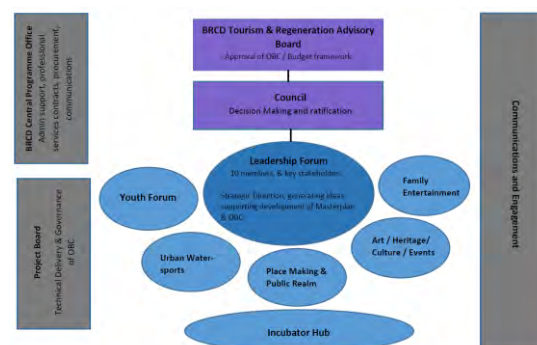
BRCD Central Programme Office
Admin support, professional services contracts, procurement, communications

Project Board
Technical Delivery & Governance of OBC

BRCD Tourism & Regeneration Advisory Board
Approval of OBC / Budget framework

Council
Decision Making and ratification

Leadership Forum
10 members, & key stakeholders

Strategic Direction, generating ideas, supporting development of Masterplan & OBC

Youth Forum

Family Entertainment

Art / Heritage/ Culture / Events

Urban Water-sports

Place Making & Public Realm

Incubator Hub

Communications and Engagement